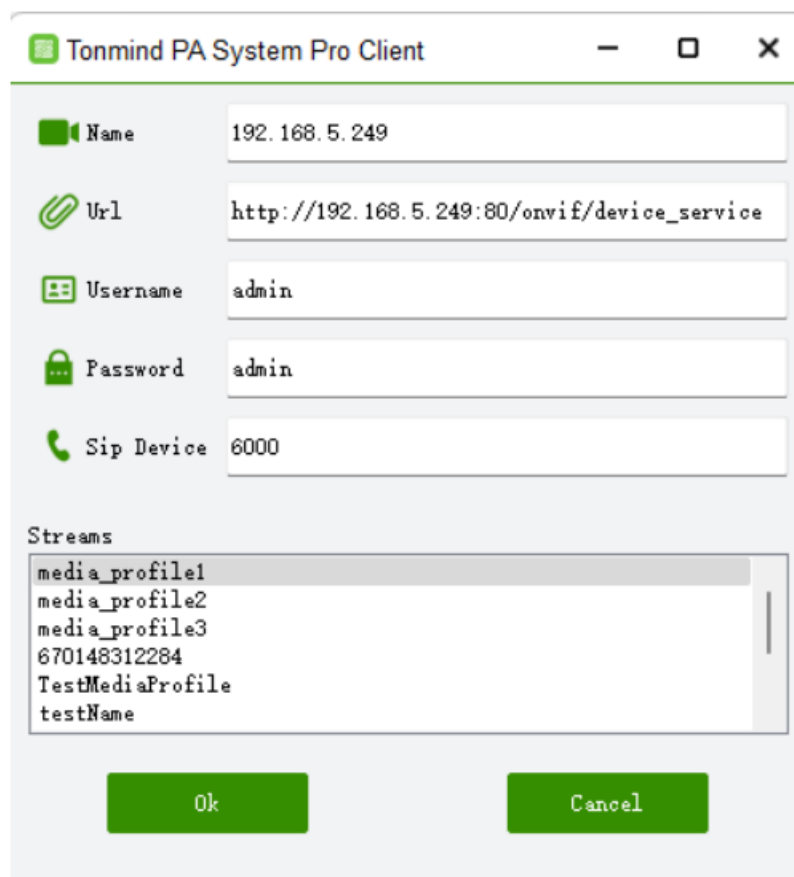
Tonmind PA System Pro Client

Name 192.168.5.249

Url http://192.168.5.249:80/onvif/device_service

Username admin

Password admin

Sip Device 6000

Streams

media_profile1
media_profile2
media_profile3
670148312284
TestMediaProfile
testName

Ok

Cancel